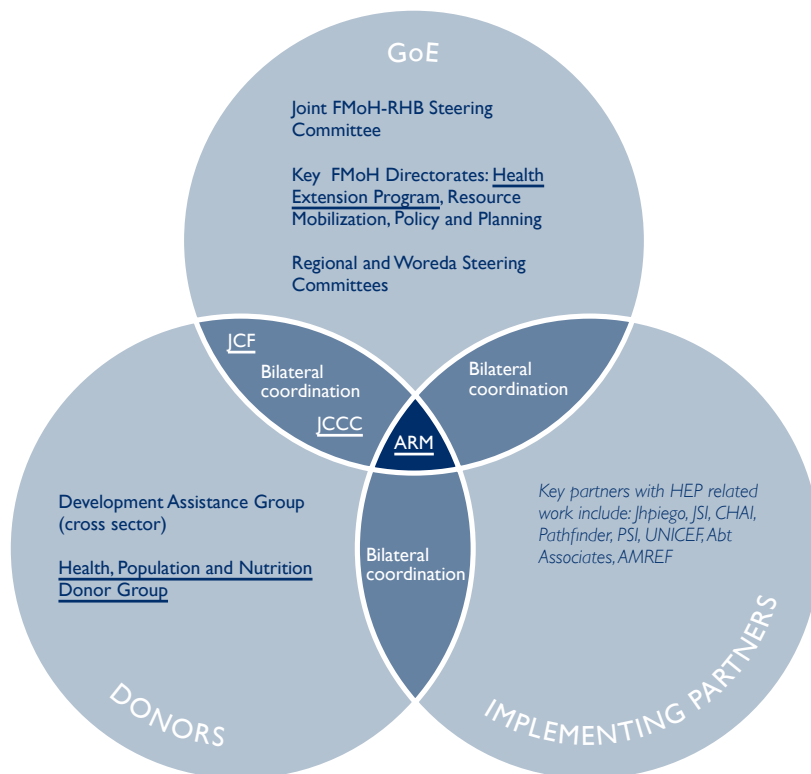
GoE

Joint FMoH-RHB Steering Committee

Key FMoH Directorates: Health Extension Program, Resource Mobilization, Policy and Planning

Regional and Woreda Steering Committees

JCF

Bilateral coordination

JCCC

Bilateral coordination

ARM

Development Assistance Group (cross sector)

Health, Population and Nutrition Donor Group

Bilateral coordination

Key partners with HEP related work include: Jhpiego, JSI, CHAI, Pathfinder, PSI, UNICEF, Abt Associates, AMREF

DONORS

IMPLEMENTING PARTNERS